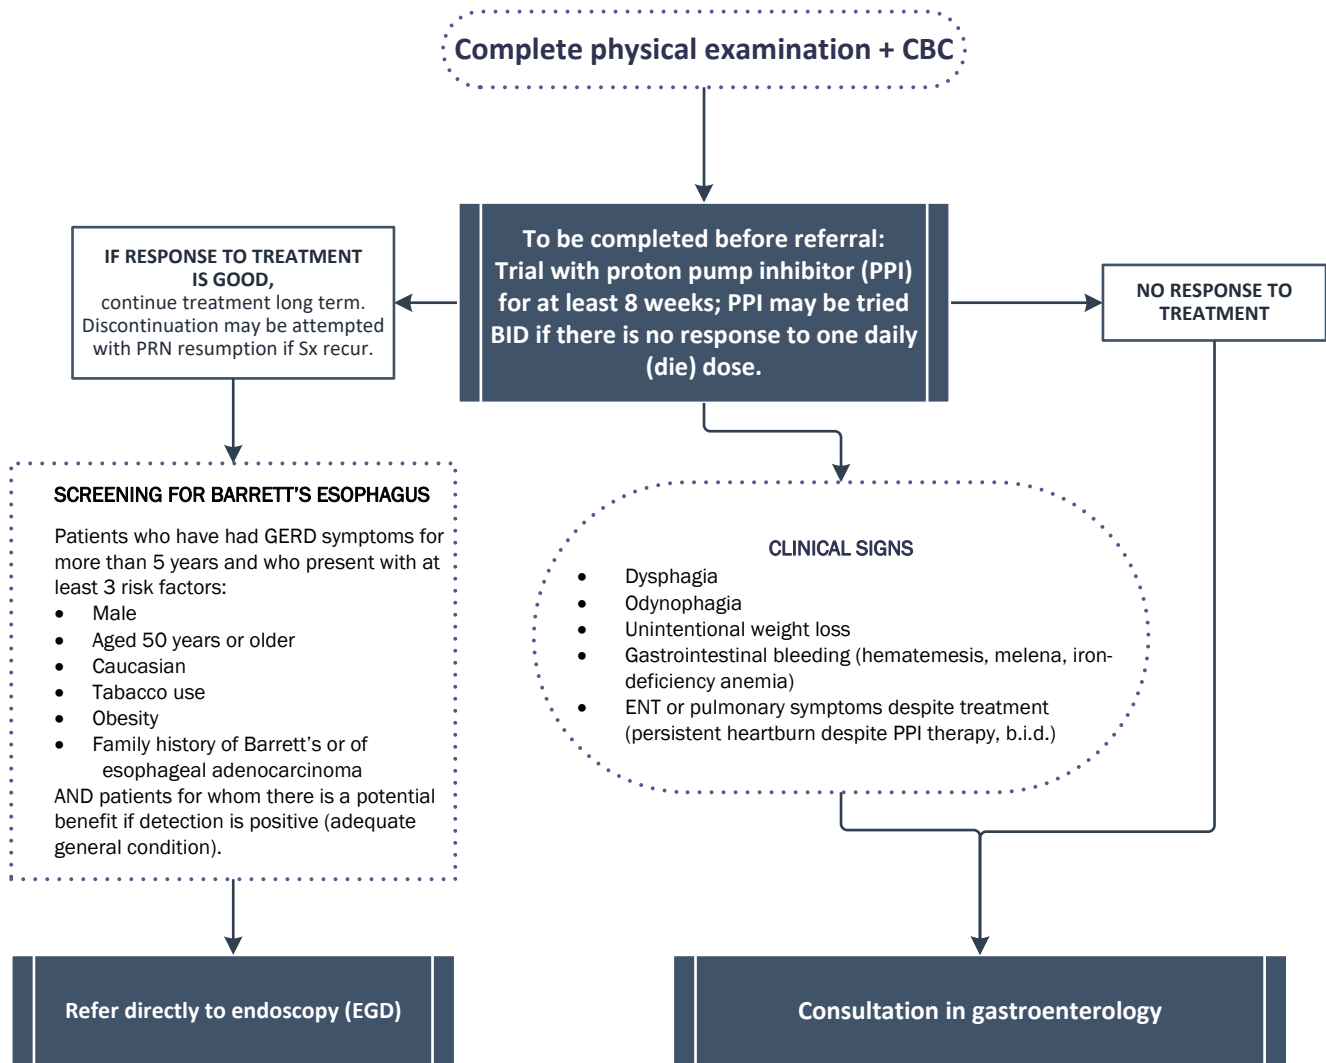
Complete physical examination + CBC

To be completed before referral: Trial with proton pump inhibitor (PPI) for at least 8 weeks; PPI may be tried BID if there is no response to one daily (die) dose.

IF RESPONSE TO TREATMENT IS GOOD,
continue treatment long term. Discontinuation may be attempted with PRN resumption if Sx recur.

NO RESPONSE TO TREATMENT

SCREENING FOR BARRETT'S ESOPHAGUS

Patients who have had GERD symptoms for more than 5 years and who present with at least 3 risk factors:
- Male
- Aged 50 years or older
- Caucasian
- Tabacco use
- Obesity
- Family history of Barrett's or of esophageal adenocarcinoma
AND patients for whom there is a potential benefit if detection is positive (adequate general condition).

CLINICAL SIGNS
- Dysphagia
- Odynophagia
- Unintentional weight loss
- Gastrointestinal bleeding (hematemesis, melena, iron-deficiency anemia)
- ENT or pulmonary symptoms despite treatment (persistent heartburn despite PPI therapy, b.i.d.)

Refer directly to endoscopy (EGD)

Consultation in gastroenterology